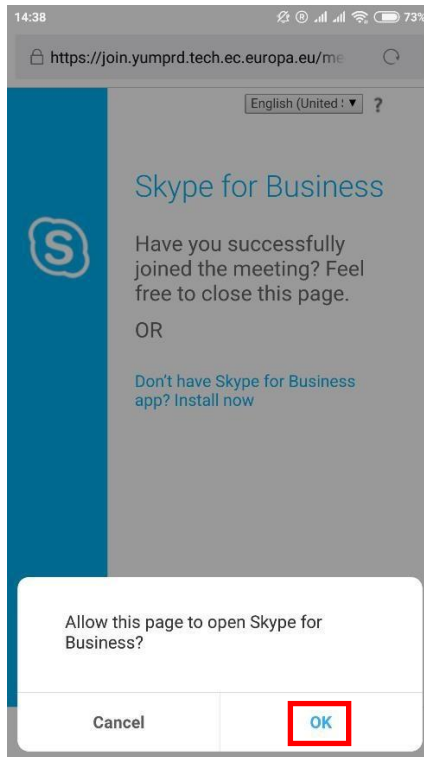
14:38
73%

https://join.yumprd.tech.ec.europa.eu/me

English (United S ▼ ?

Skype for Business

S

Have you successfully joined the meeting? Feel free to close this page.

OR

Don't have Skype for Business app? Install now

Allow this page to open Skype for Business?

Cancel

OK